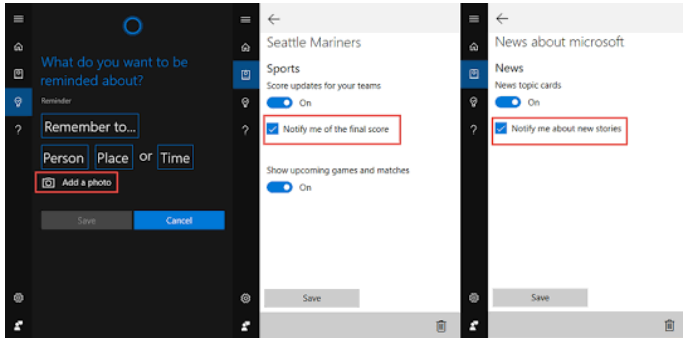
What do you want to be reminded about?

Reminder

Remember to...

Person Place or Time

Add a photo

Save Cancel

?

Seattle Mariners

Sports

Score updates for your teams

On

Notify me of the final score

Show upcoming games and matches

On

Save

?

News about microsoft

News

News topic cards

On

Notify me about new stories

Save